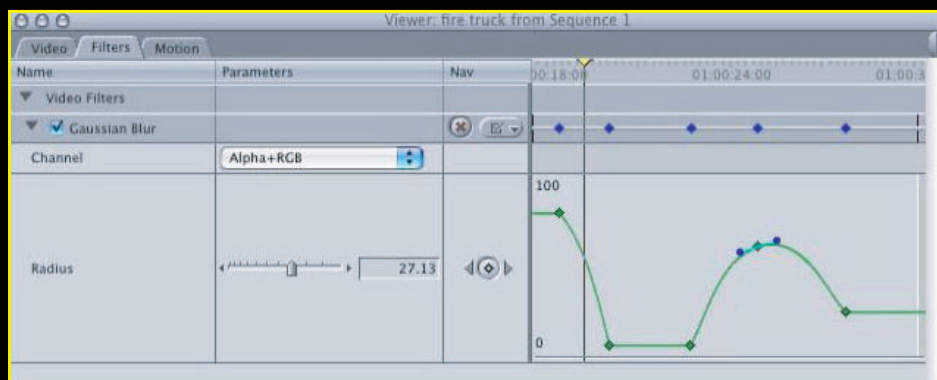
Viewer: fire truck from Sequence 1

Video | Filters | Motion

| Name | Parameters | Nav |
|---|---|---|
| ▼ Video Filters | | |
| ▼ ☑ Gaussian Blur | | |
| Channel | Alpha+RGB | |
| Radius | 27.13 | |

00:18:00 01:00:24:00 01:00:3

100

0